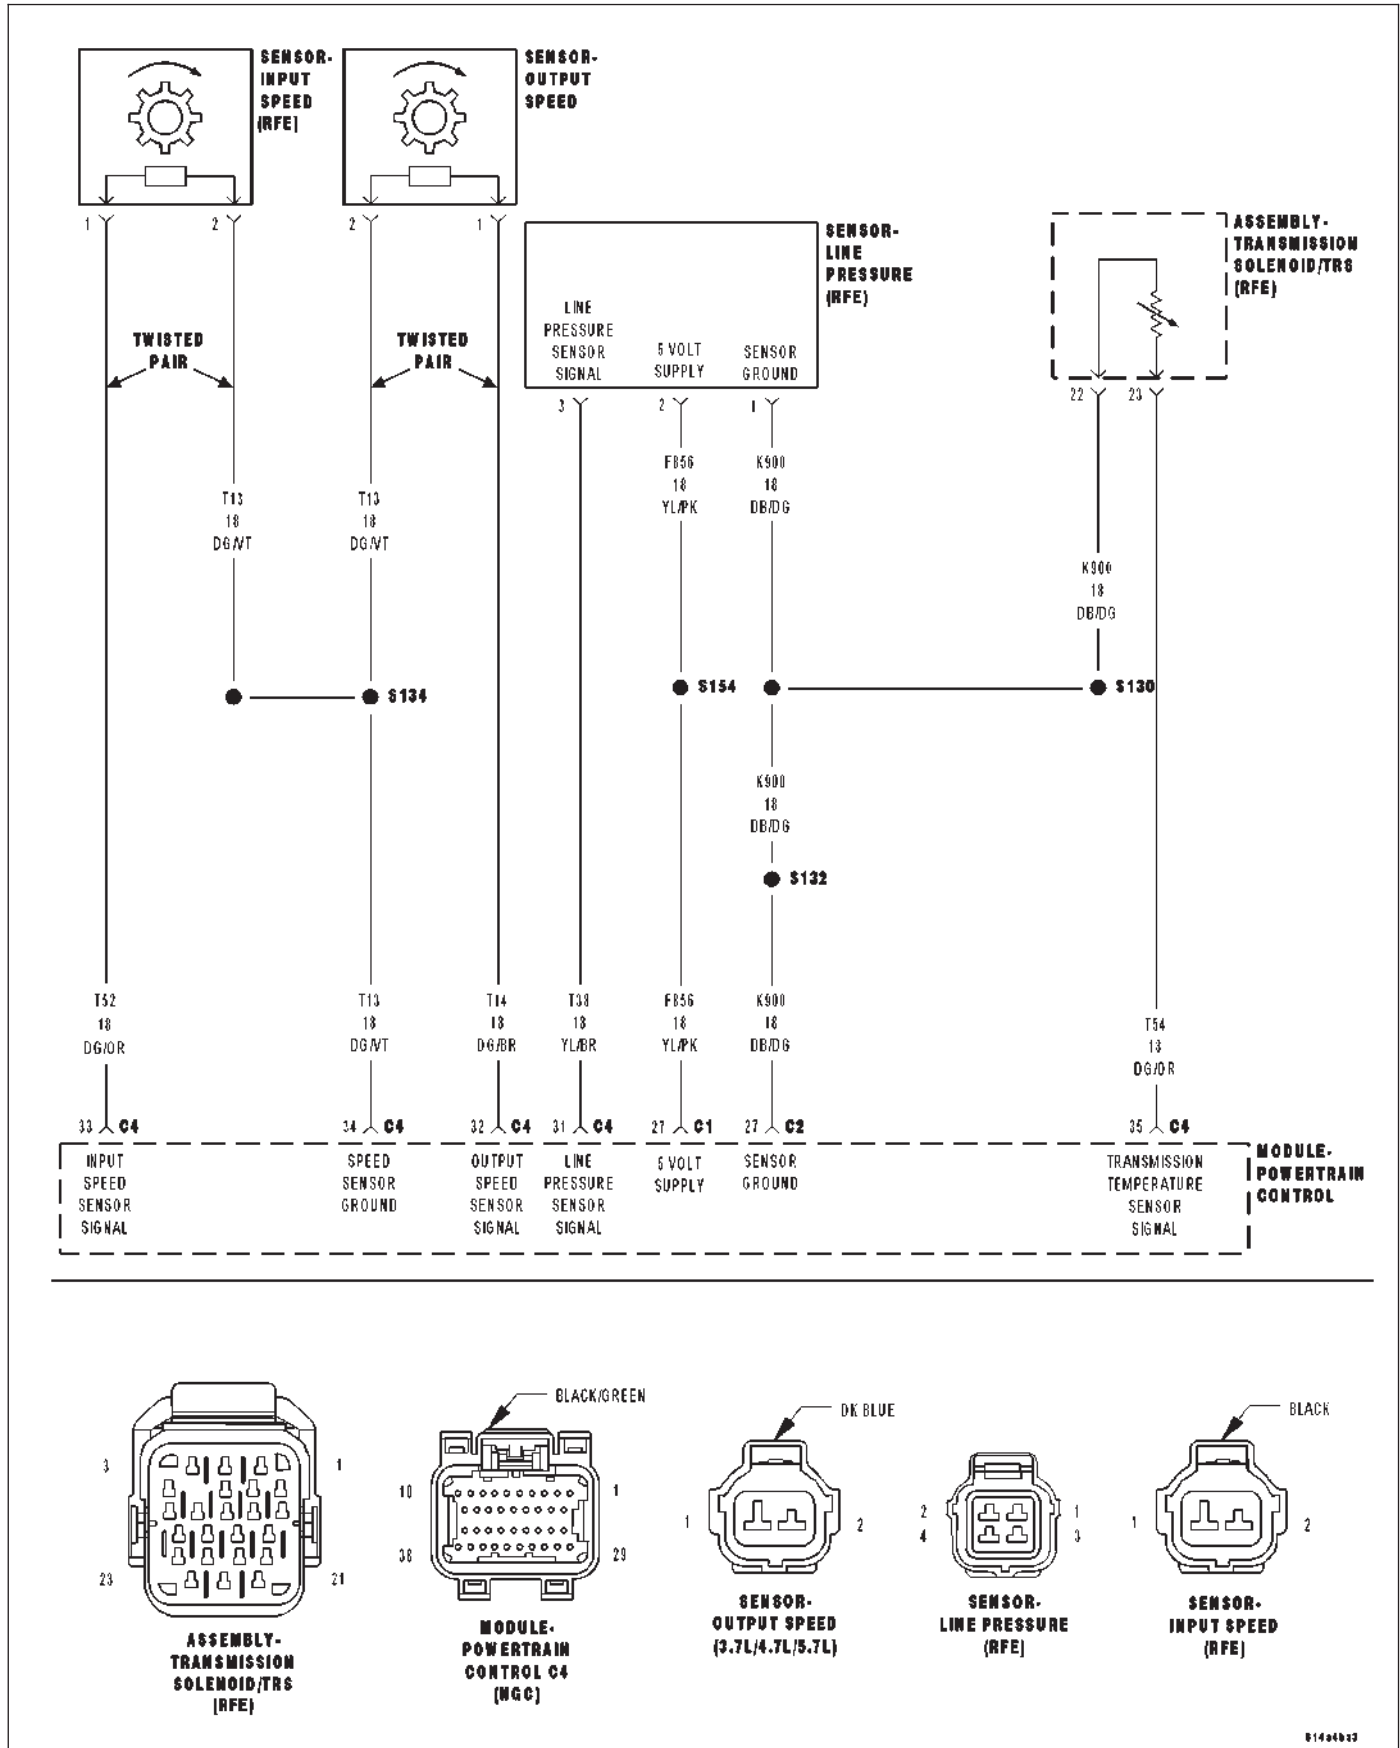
SENSOR-INPUT SPEED (RFE)

SENSOR-OUTPUT SPEED

1 2 2 1

TWISTED PAIR

TWISTED PAIR

SENSOR-LINE PRESSURE (RFE)

LINE PRESSURE SENSOR SIGNAL

5 VOLT SUPPLY

SENSOR GROUND

3 2 1

ASSEMBLY-TRANSMISSION SOLENOID/TRS (RFE)

22 23

T13 18 DG/VT

T13 18 DG/VT

F856 18 YL/PK

K900 18 DB/DG

K900 18 DB/DG

S134

S154

S130

K900 18 DB/DG

S132

T52 18 DG/OR

T13 18 DG/VT

T14 18 DG/BR

T38 18 YL/BR

F856 18 YL/PK

K900 18 DB/DG

T54 18 DG/OR

33 C4 34 C4 32 C4 31 C4 27 C1 27 C2 35 C4

INPUT SPEED SENSOR SIGNAL

SPEED SENSOR GROUND

OUTPUT SPEED SENSOR SIGNAL

LINE PRESSURE SENSOR SIGNAL

5 VOLT SUPPLY

SENSOR GROUND

TRANSMISSION TEMPERATURE SENSOR SIGNAL

MODULE-POWERTRAIN CONTROL

3 1 23 21

ASSEMBLY-TRANSMISSION SOLENOID/TRS (RFE)

BLACK/GREEN

10 1 38 29

MODULE-POWERTRAIN CONTROL C4 (NGC)

DK BLUE

1 2

SENSOR-OUTPUT SPEED (3.7L/4.7L/5.7L)

2 1 4 3

SENSOR-LINE PRESSURE (RFE)

BLACK

1 2

SENSOR-INPUT SPEED (RFE)

814a4b33